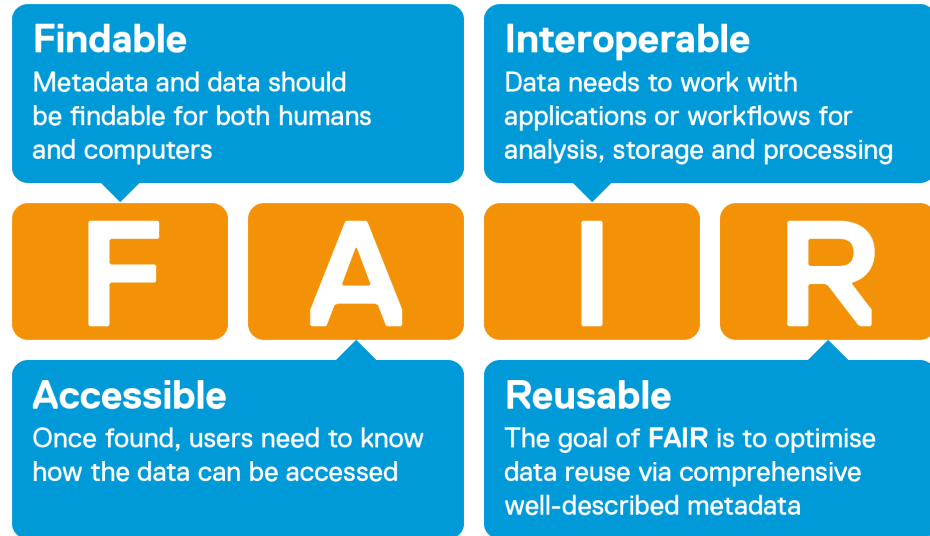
Findable
Metadata and data should be findable for both humans and computers

Interoperable
Data needs to work with applications or workflows for analysis, storage and processing

F A I R

Accessible
Once found, users need to know how the data can be accessed

Reusable
The goal of FAIR is to optimise data reuse via comprehensive well-described metadata